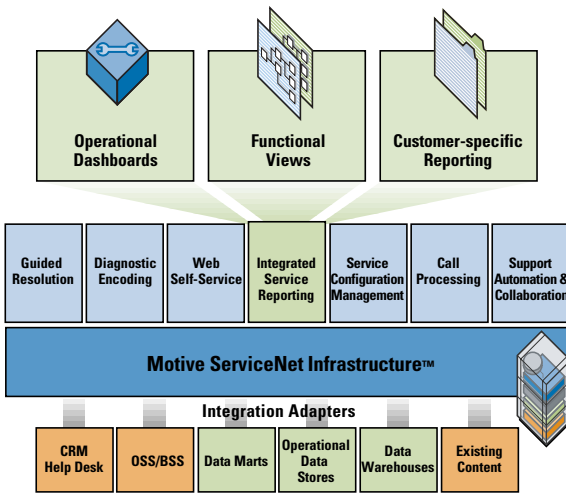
Operational Dashboards

Functional Views

Customer-specific Reporting

Guided Resolution

Diagnostic Encoding

Web Self-Service

Integrated Service Reporting

Service Configuration Management

Call Processing

Support Automation & Collaboration

Motive ServiceNet Infrastructure™

Integration Adapters

CRM Help Desk

OSS/BSS

Data Marts

Operational Data Stores

Data Warehouses

Existing Content